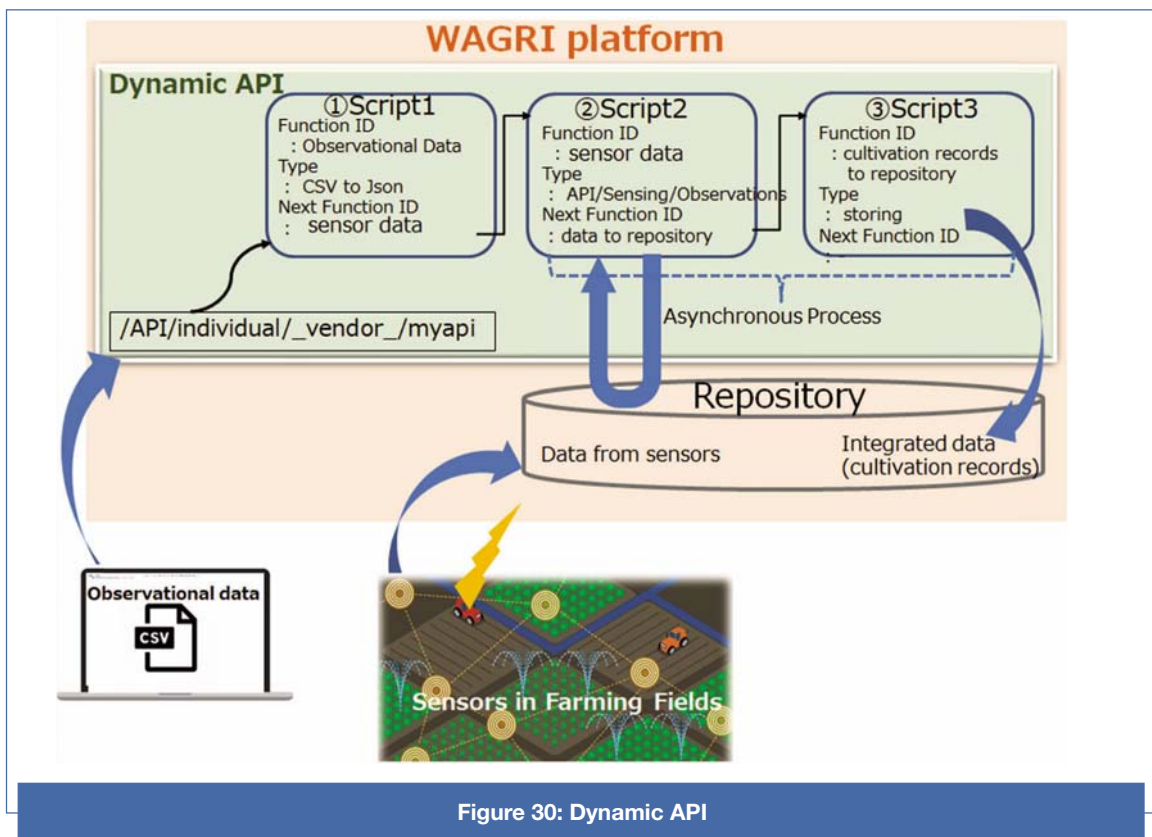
WAGRI platform

Dynamic API

①Script1
Function ID
: Observational Data
Type
: CSV to Json
Next Function ID
: sensor data

②Script2
Function ID
: sensor data
Type
: API/Sensing/Observations
Next Function ID
: data to repository

③Script3
Function ID
: cultivation records to repository
Type
: storing
Next Function ID
:

/API/individual/_vendor_/myapi

Asynchronous Process

Repository
Data from sensors
Integrated data (cultivation records)

Observational data
CSV

Sensors in Farming Fields

Figure 30: Dynamic API